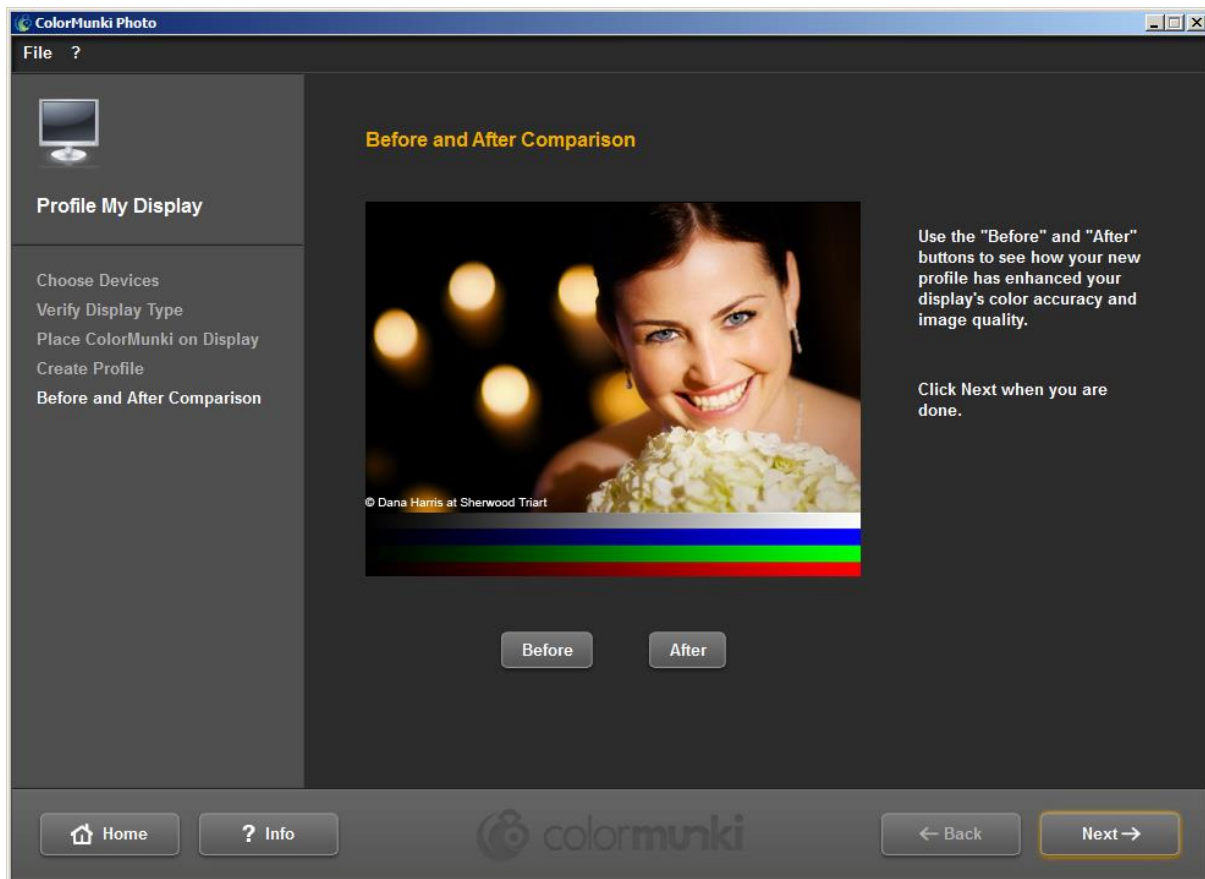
ColorMunki Photo

File ?

Profile My Display

Choose Devices
Verify Display Type
Place ColorMunki on Display
Create Profile
Before and After Comparison

Before and After Comparison

© Dana Harris at Sherwood Triart

Use the "Before" and "After" buttons to see how your new profile has enhanced your display's color accuracy and image quality.

Click Next when you are done.

Before After

Home ? Info colormunki ← Back Next →